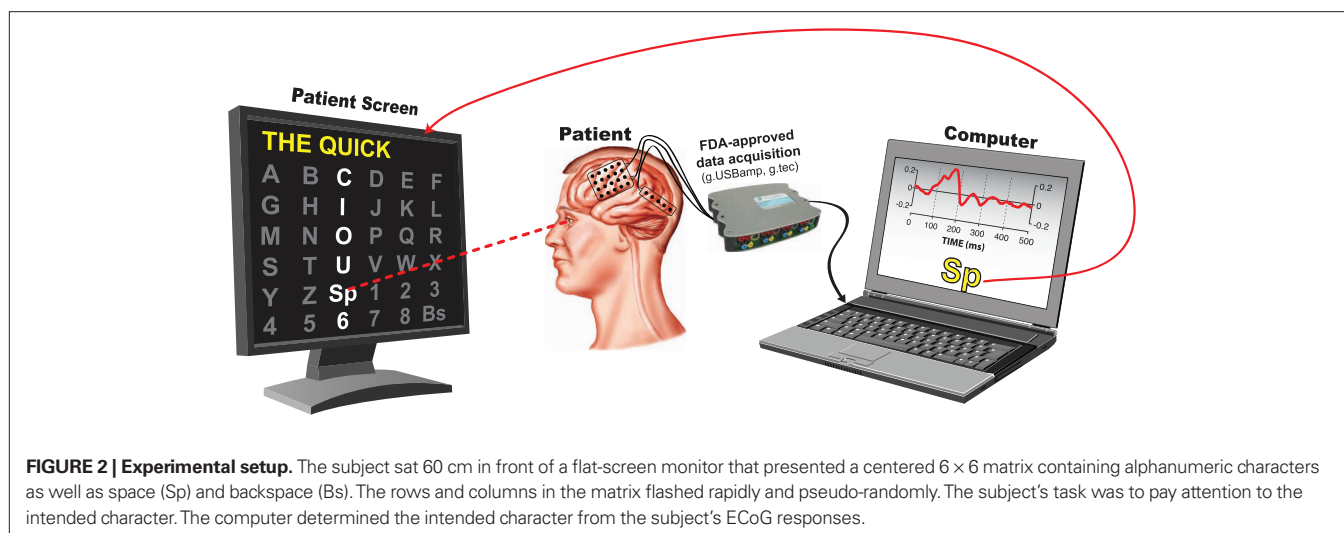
Patient Screen

THE QUICK

A B C D E F
G H I J K L
M N O P Q R
S T U V W X
Y Z Sp 1 2 3
4 5 6 7 8 Bs

Patient

FDA-approved data acquisition (g.USBamp, g.tec)

Computer

0.2
0
-0.2
0.2
0
-0.2
0 100 200 300 400 500
TIME (ms)

Sp

**FIGURE 2 | Experimental setup.** The subject sat 60 cm in front of a flat-screen monitor that presented a centered $6 \times 6$ matrix containing alphanumeric characters as well as space (Sp) and backspace (Bs). The rows and columns in the matrix flashed rapidly and pseudo-randomly. The subject's task was to pay attention to the intended character. The computer determined the intended character from the subject's ECoG responses.